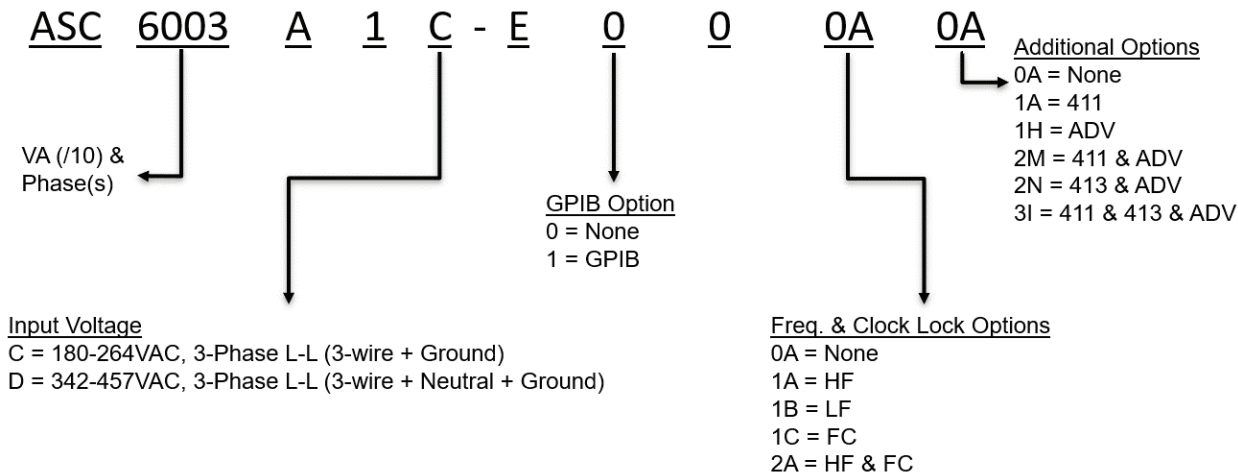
ASC 6003 A 1 C - E 0 0 0A 0A

Additional Options
0A = None
1A = 411
1H = ADV
2M = 411 & ADV
2N = 413 & ADV
3I = 411 & 413 & ADV

VA (/10) & Phase(s)

GPIB Option
0 = None
1 = GPIB

Input Voltage
C = 180-264VAC, 3-Phase L-L (3-wire + Ground)
D = 342-457VAC, 3-Phase L-L (3-wire + Neutral + Ground)

Freq. & Clock Lock Options
0A = None
1A = HF
1B = LF
1C = FC
2A = HF & FC